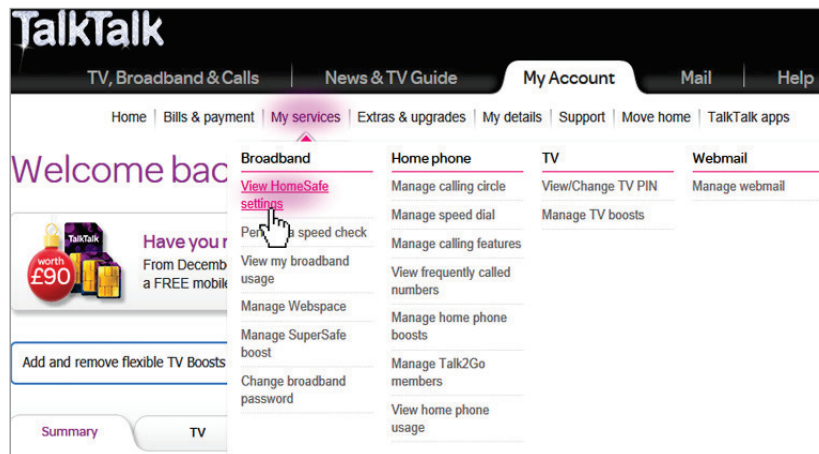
TalkTalk

TV, Broadband & Calls | News & TV Guide | My Account | Mail | Help

Home | Bills & payment | My services | Extras & upgrades | My details | Support | Move home | TalkTalk apps

Welcome bac

TalkTalk worth £90

Have you r
From Decemb
a FREE mobil

Add and remove flexible TV Boosts

Summary | TV

Broadband
View HomeSafe settings
Per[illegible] a speed check
View my broadband usage
Manage Webspace
Manage SuperSafe boost
Change broadband password

Home phone
Manage calling circle
Manage speed dial
Manage calling features
View frequently called numbers
Manage home phone boosts
Manage Talk2Go members
View home phone usage

TV
View/Change TV PIN
Manage TV boosts

Webmail
Manage webmail